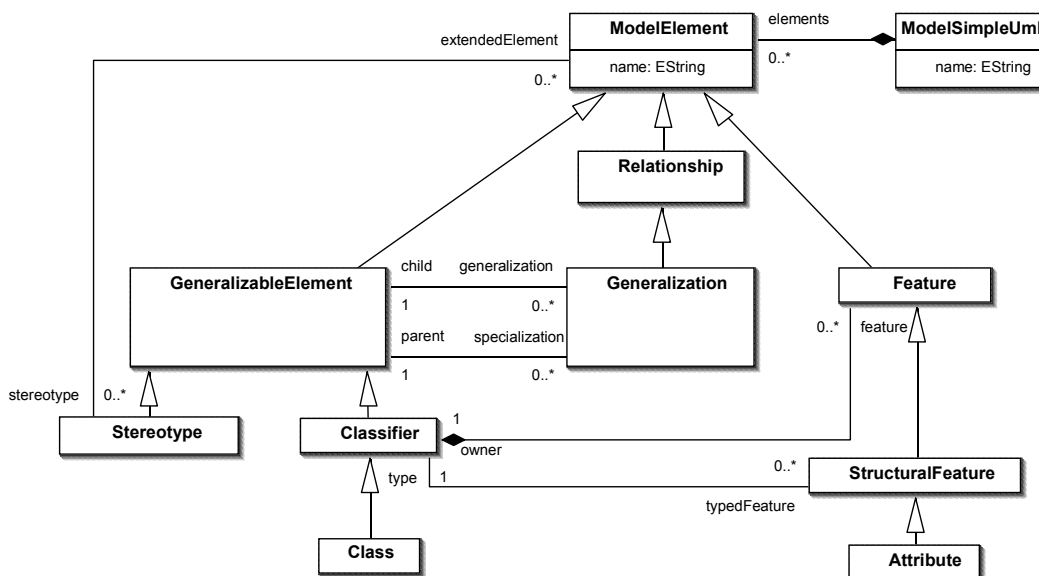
ModelElement
name: EString
elements
0..*
ModelSimpleUml
name: EString
extendedElement
0..*
Relationship
GeneralizableElement
child
generalization
1
0..*
parent
specialization
1
0..*
Generalization
Feature
0..*
feature
stereotype
0..*
Stereotype
Classifier
1
owner
type
1
0..*
StructuralFeature
typedFeature
Class
Attribute